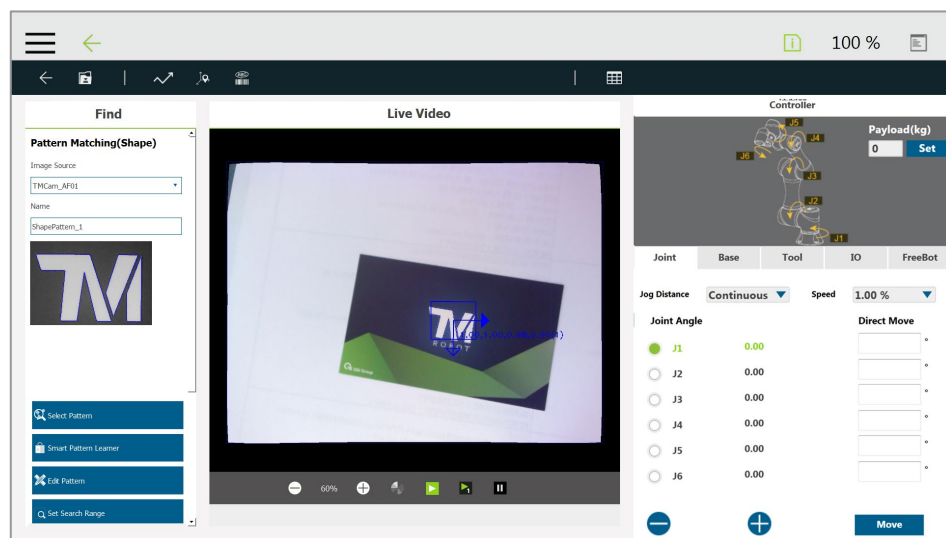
100 %

Find

Pattern Matching(Shape)

Image Source

TMCam_AF01

Name

ShapePattern_1

Select Pattern

Smart Pattern Learner

Edit Pattern

Set Search Range

Live Video

60%

Controller

Payload(kg)

0

Set

J5

J4

J6

J3

J2

J1

Joint

Base

Tool

IO

FreeBot

Jog Distance

Continuous

Speed

1.00 %

Joint Angle

Direct Move

J1

0.00

°

J2

0.00

°

J3

0.00

°

J4

0.00

°

J5

0.00

°

J6

0.00

°

Move